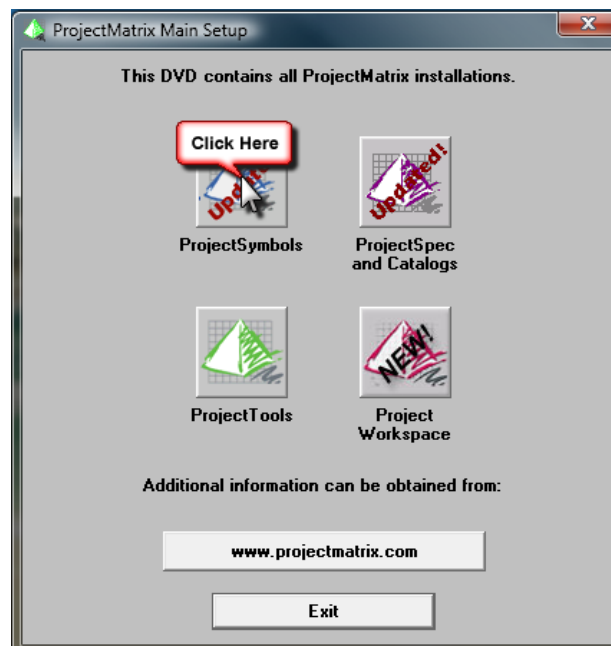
ProjectMatrix Main Setup

This DVD contains all ProjectMatrix installations.

Click Here

Upd

ProjectSymbols

Updated!

ProjectSpec and Catalogs

ProjectTools

NEW!

Project Workspace

Additional information can be obtained from:

www.projectmatrix.com

Exit